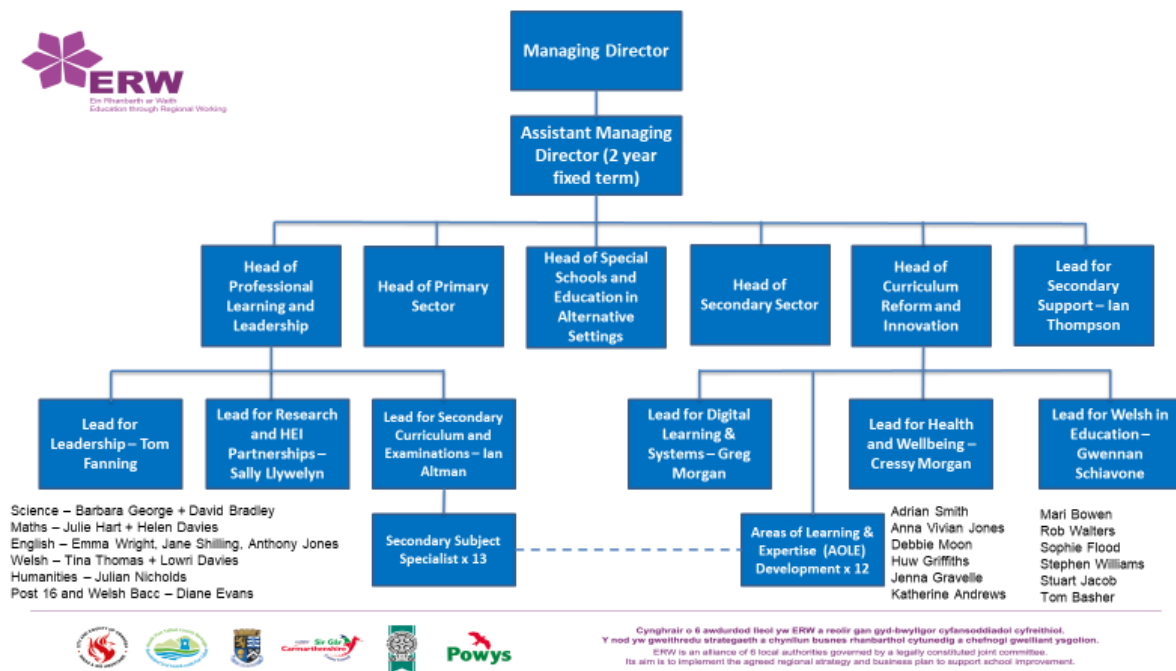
ERW
Ein Rhanbarth ar Waith
Education through Regional Working

Managing Director

Assistant Managing Director (2 year fixed term)

Head of Professional Learning and Leadership

Head of Primary Sector

Head of Special Schools and Education in Alternative Settings

Head of Secondary Sector

Head of Curriculum Reform and Innovation

Lead for Secondary Support – Ian Thompson

Lead for Leadership – Tom Fanning

Lead for Research and HEI Partnerships – Sally Llywelyn

Lead for Secondary Curriculum and Examinations – Ian Altman

Lead for Digital Learning & Systems – Greg Morgan

Lead for Health and Wellbeing – Cressy Morgan

Lead for Welsh in Education – Gwennan Schiavone

Science – Barbara George + David Bradley
Maths – Julie Hart + Helen Davies
English – Emma Wright, Jane Shilling, Anthony Jones
Welsh – Tina Thomas + Lowri Davies
Humanities – Julian Nicholds
Post 16 and Welsh Bacc – Diane Evans

Secondary Subject Specialist x 13

Areas of Learning & Expertise (AOLE) Development x 12

Adrian Smith
Anna Vivian Jones
Debbie Moon
Huw Griffiths
Jenna Gravelle
Katherine Andrews

Mari Bowen
Rob Walters
Sophie Flood
Stephen Williams
Stuart Jacob
Tom Basher

Sir Gâr Carmarthenshire
Powys

Cynghrair o 6 awdurdod lleol yw ERW a reolir gan gyd-bwyllgor cyfansoddiadol cyfreithiol.
Y nod yw gweithredu strategaeth a chynllun busnes rhanbarthol cytunedig a chefnogi gwelliant ysgolion.
ERW is an alliance of 6 local authorities governed by a legally constituted joint committee.
Its aim is to implement the agreed regional strategy and business plan to support school improvement.